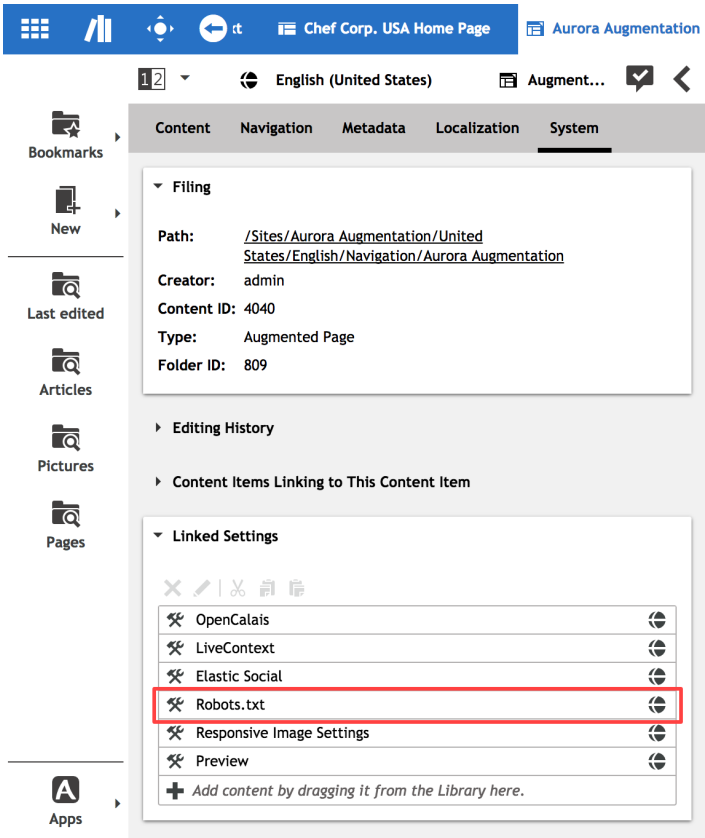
ct
Chef Corp. USA Home Page
Aurora Augmentation

12
English (United States)
Augment...

Bookmarks
New
Last edited
Articles
Pictures
Pages
Apps

Content
Navigation
Metadata
Localization
System

Filing

Path: /Sites/Aurora Augmentation/United States/English/Navigation/Aurora Augmentation
Creator: admin
Content ID: 4040
Type: Augmented Page
Folder ID: 809

Editing History

Content Items Linking to This Content Item

Linked Settings

OpenCalais
LiveContext
Elastic Social
Robots.txt
Responsive Image Settings
Preview
Add content by dragging it from the Library here.